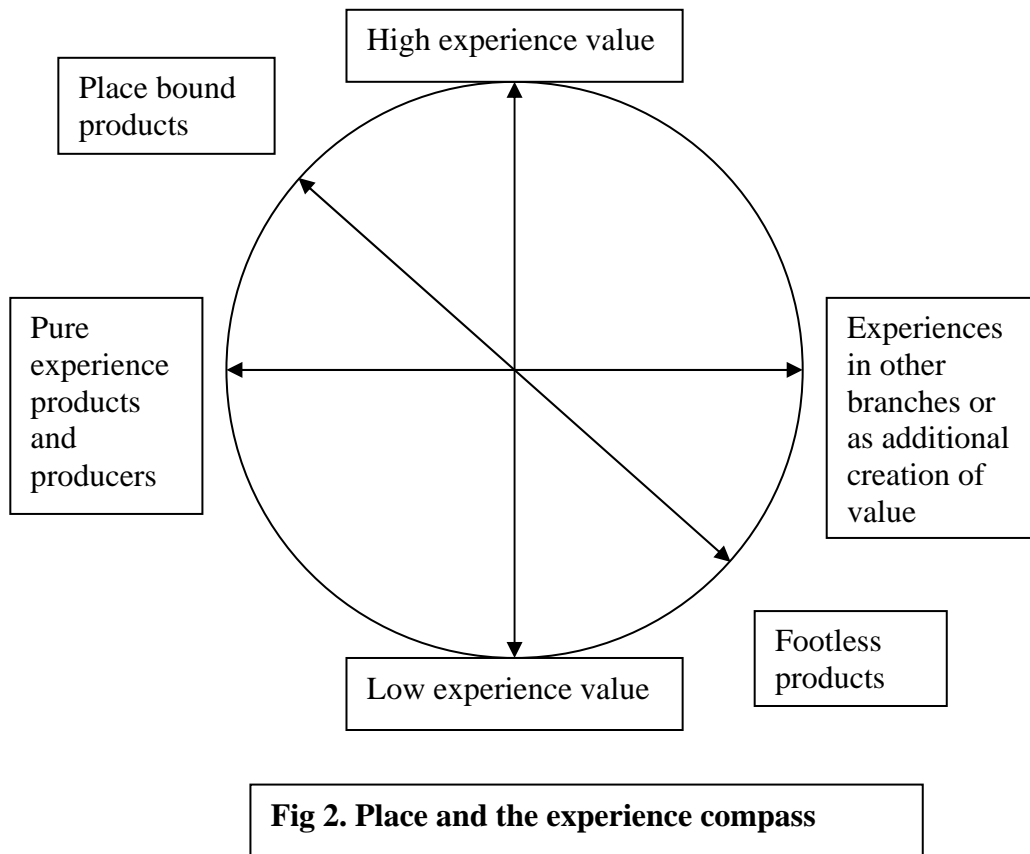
High experience value

Place bound products

Pure experience products and producers

Experiences in other branches or as additional creation of value

Footless products

Low experience value

**Fig 2. Place and the experience compass**